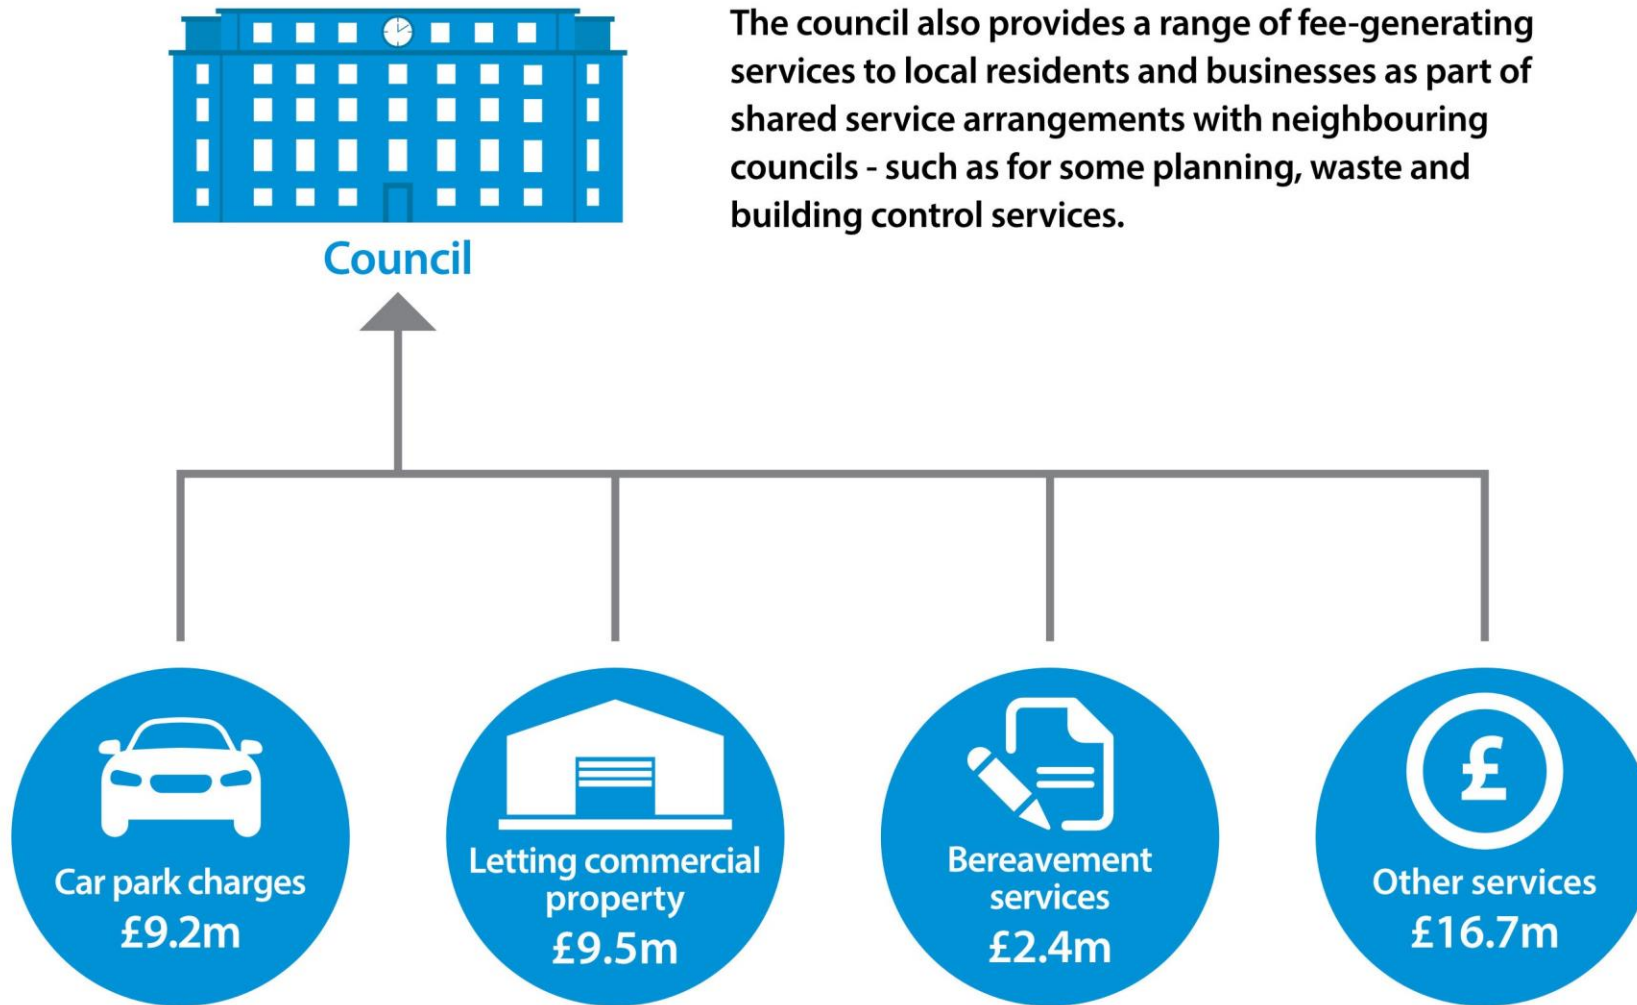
Council

The council also provides a range of fee-generating services to local residents and businesses as part of shared service arrangements with neighbouring councils - such as for some planning, waste and building control services.

Car park charges
£9.2m

Letting commercial property
£9.5m

Bereavement services
£2.4m

£

Other services
£16.7m